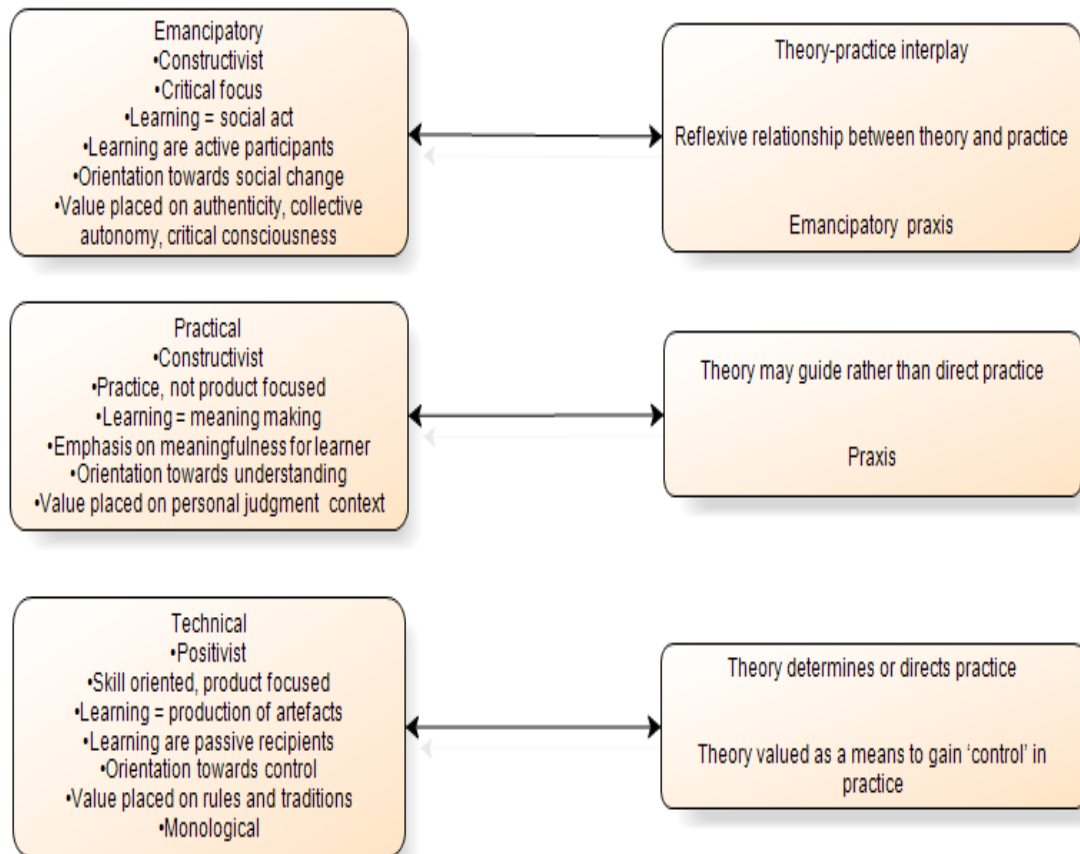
Emancipatory
•Constructivist
•Critical focus
•Learning = social act
•Learning are active participants
•Orientation towards social change
•Value placed on authenticity, collective autonomy, critical consciousness

Theory-practice interplay

Reflexive relationship between theory and practice

Emancipatory praxis

Practical
•Constructivist
•Practice, not product focused
•Learning = meaning making
•Emphasis on meaningfulness for learner
•Orientation towards understanding
•Value placed on personal judgment context

Theory may guide rather than direct practice

Praxis

Technical
•Positivist
•Skill oriented, product focused
•Learning = production of artefacts
•Learning are passive recipients
•Orientation towards control
•Value placed on rules and traditions
•Monological

Theory determines or directs practice

Theory valued as a means to gain 'control' in practice